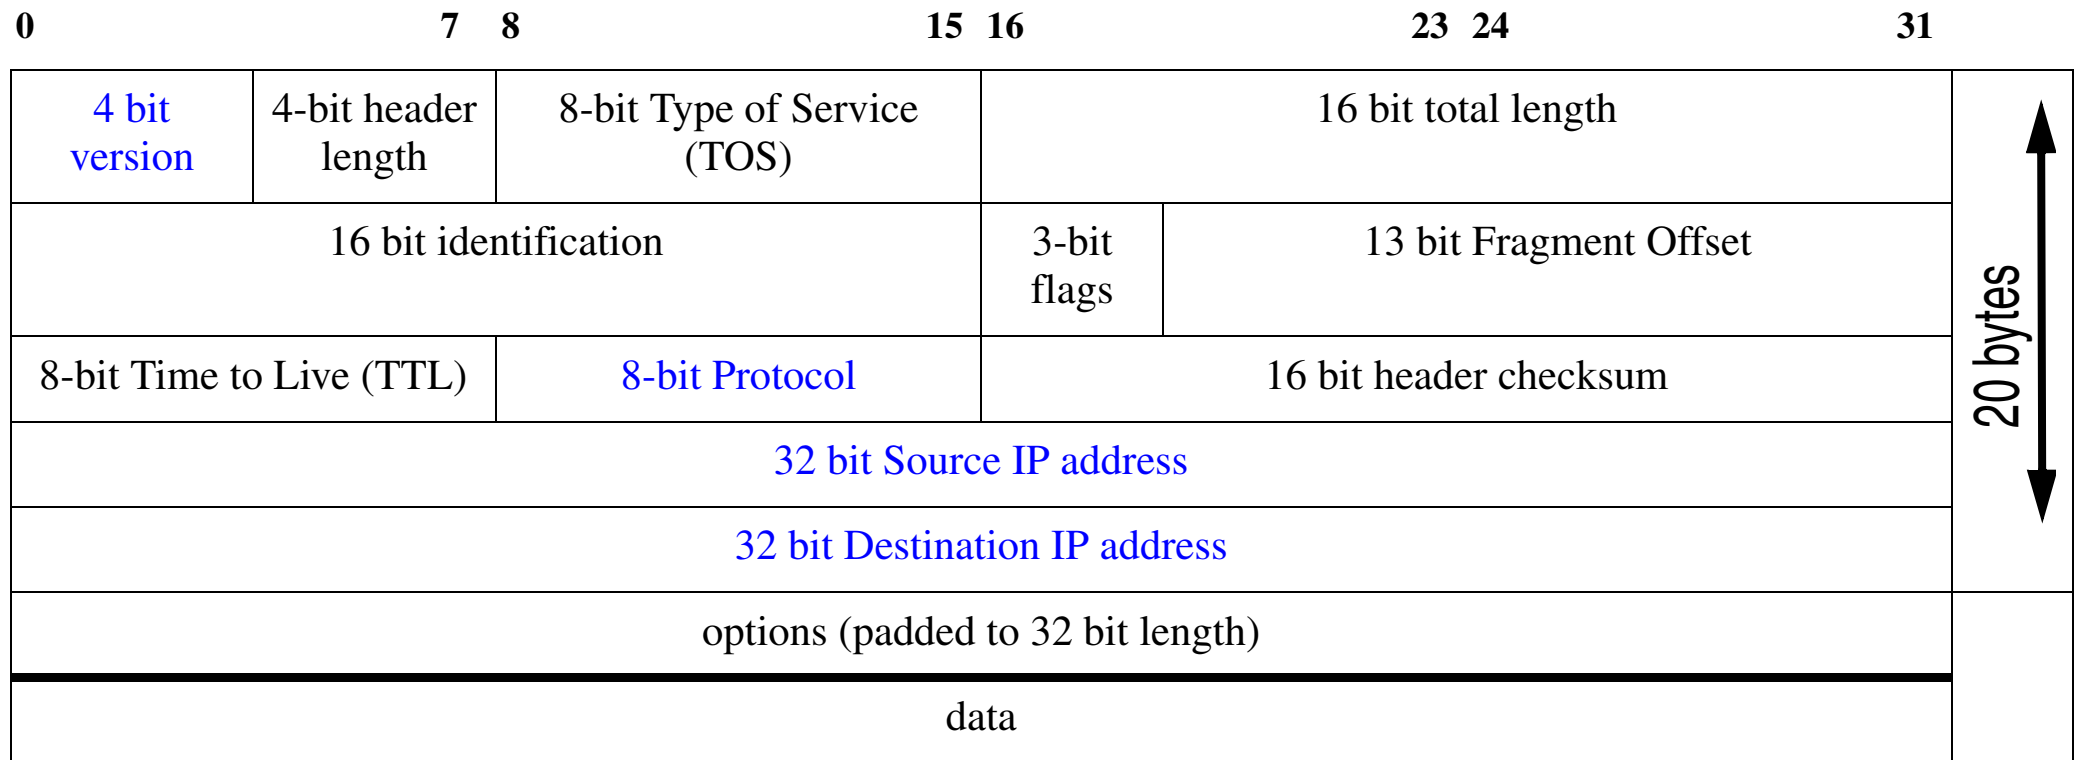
0 7 8 15 16 23 24 31

| | | | | |
|---|---|---|---|---|
| 4 bit version | 4-bit header length | 8-bit Type of Service (TOS) | 16 bit total length | |
| 16 bit identification | | | 3-bit flags | 13 bit Fragment Offset |
| 8-bit Time to Live (TTL) | 8-bit Protocol | | 16 bit header checksum | |
| 32 bit Source IP address | | | | |
| 32 bit Destination IP address | | | | |
| options (padded to 32 bit length) | | | | |
| data | | | | |

20 bytes